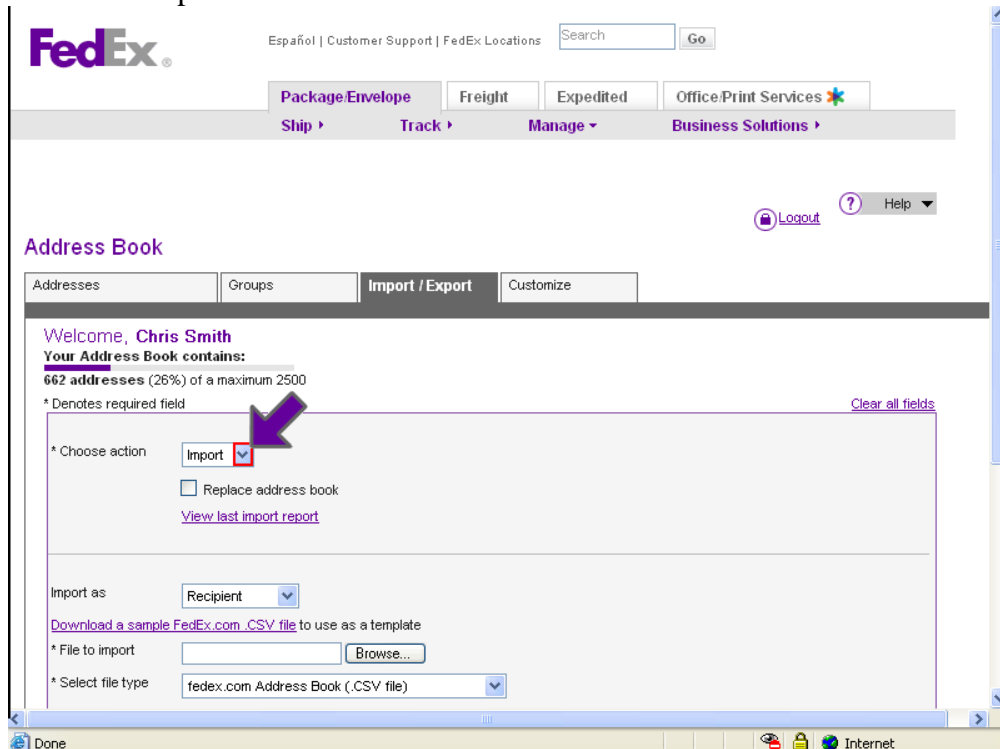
FedEx.

Español | Customer Support | FedEx Locations Search Go

Package/Envelope Freight Expedited Office/Print Services

Ship ▸ Track ▸ Manage ▾ Business Solutions ▸

Logout Help

Address Book

Addresses Groups Import / Export Customize

Welcome, Chris Smith
Your Address Book contains:
662 addresses (26%) of a maximum 2500

* Denotes required field

Clear all fields

* Choose action Import

Replace address book

View last import report

Import as Recipient

Download a sample FedEx.com .CSV file to use as a template

* File to import Browse...

* Select file type fedex.com Address Book (.CSV file)

Done Internet